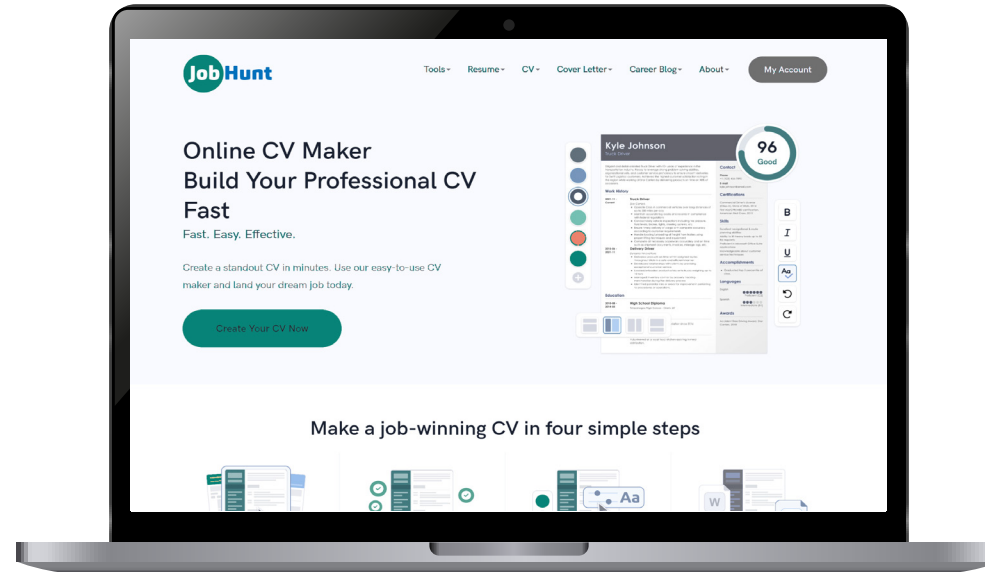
JobHunt

Tools Resume CV Cover Letter Career Blog About My Account

Online CV Maker Build Your Professional CV Fast

Fast. Easy. Effective.

Create a standout CV in minutes. Use our easy-to-use CV maker and land your dream job today.

Create Your CV Now

Kyle Johnson

96 Good

Contact

Work History

Certifications

Skills

Education

High School Diploma

Accomplishments

Languages

Awards

B
I
U
Aa

Make a job-winning CV in four simple steps

Aa

W